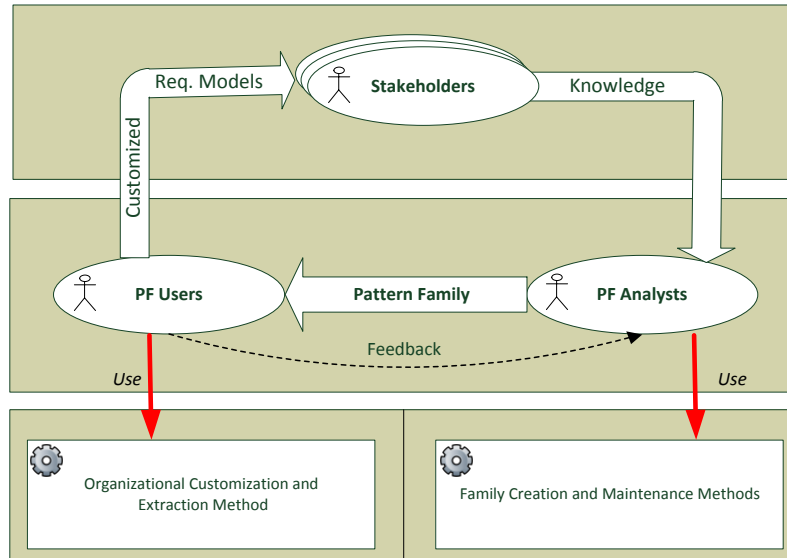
Req. Models

Stakeholders

Knowledge

Customized

PF Users

Pattern Family

PF Analysts

Feedback

Use

Use

Organizational Customization and Extraction Method

Family Creation and Maintenance Methods